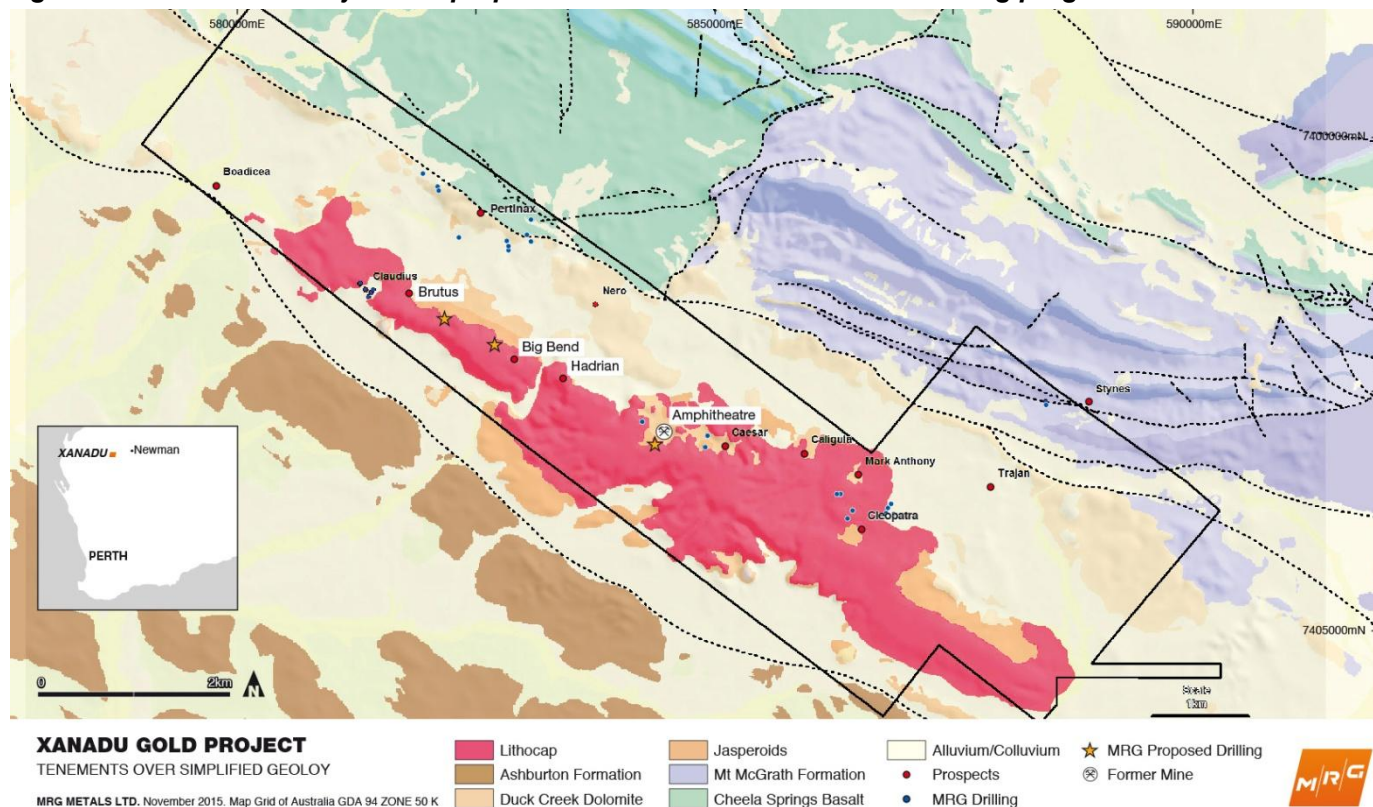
580000mE
585000mE
590000mE
7400000mN
7405000mN

Boadicea
Pertinax
Claudius
Brutus
Nero
Big Bend
Hadrian
Amphitheatre
Caesar
Caligula
Mark Anthony
Cleopatra
Trajan
Stynes

XANADU
Newman
PERTH

0
2km
N
Scale
1km

XANADU GOLD PROJECT
TENEMENTS OVER SIMPLIFIED GEOLOY
MRG METALS LTD. November 2015. Map Grid of Australia GDA 94 ZONE 50 K

Lithocap
Ashburton Formation
Duck Creek Dolomite
Jasperoids
Mt McGrath Formation
Cheela Springs Basalt
Alluvium/Colluvium
Prospects
MRG Drilling
MRG Proposed Drilling
Former Mine

MRG